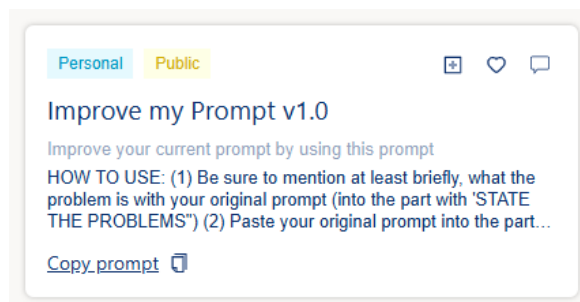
Personal Public

Improve my Prompt v1.0

Improve your current prompt by using this prompt

HOW TO USE: (1) Be sure to mention at least briefly, what the problem is with your original prompt (into the part with 'STATE THE PROBLEMS") (2) Paste your original prompt into the part…

Copy prompt